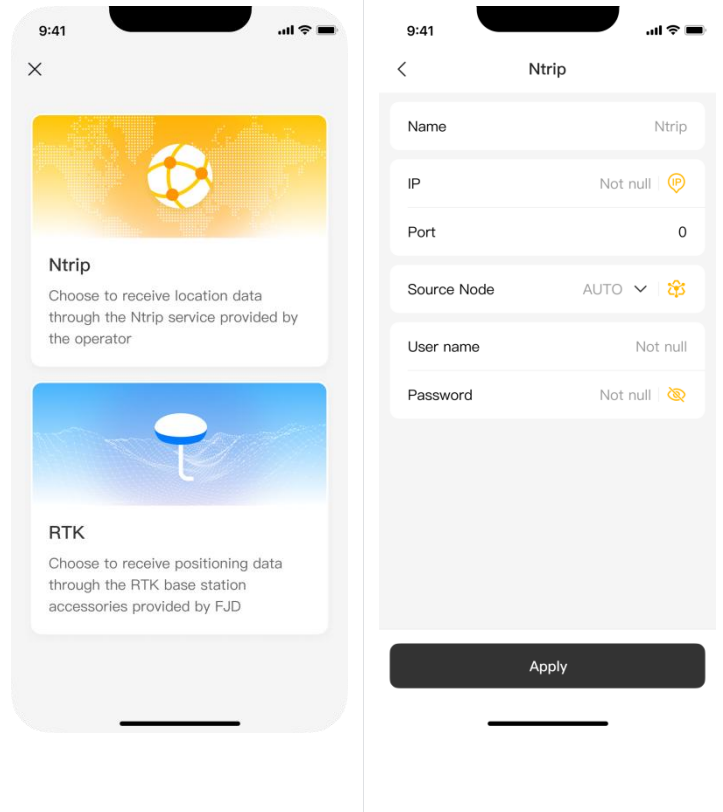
9:41

Ntrip

Choose to receive location data through the Ntrip service provided by the operator

RTK

Choose to receive positioning data through the RTK base station accessories provided by FJD

9:41

Ntrip

Name Ntrip

IP Not null IP

Port 0

Source Node AUTO

User name Not null

Password Not null

Apply